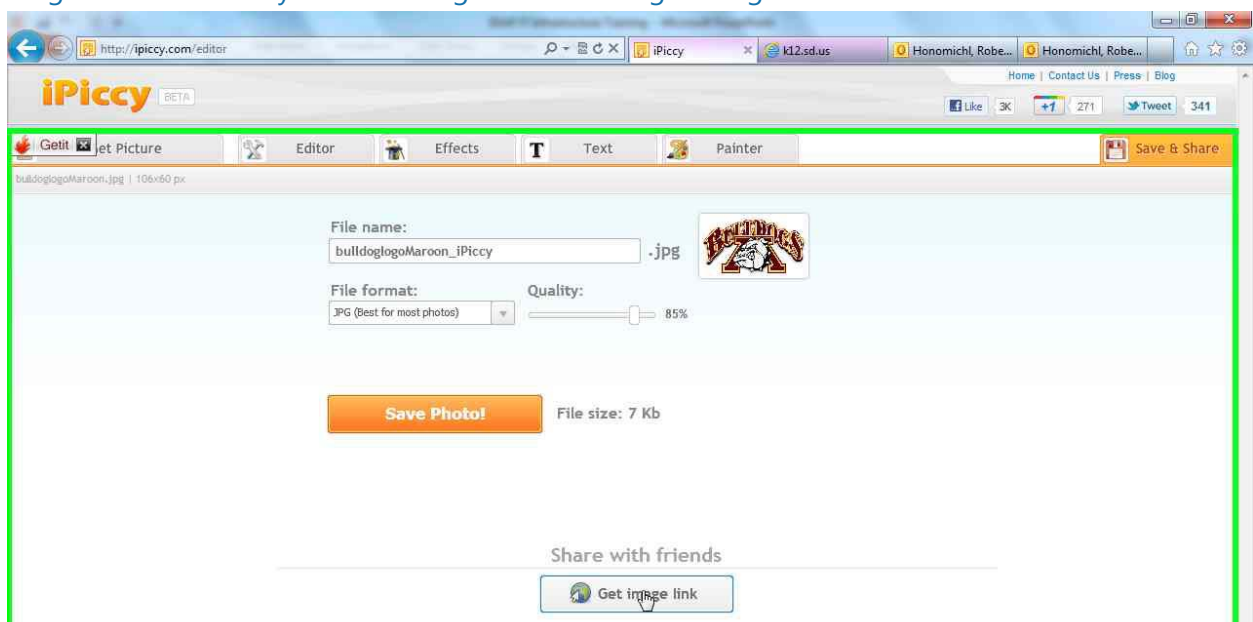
http://ipiccy.com/editor

iPiccy

k12.sd.us

Honomichl, Robe...

Honomichl, Robe...

iPiccy BETA

Home | Contact Us | Press | Blog

Like 3K +1 271 Tweet 341

Getit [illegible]et Picture

Editor

Effects

Text

Painter

Save & Share

bulldoglogoMaroon.jpg | 106x60 px

File name:

bulldoglogoMaroon_iPiccy

.jpg

File format:

JPG (Best for most photos)

Quality:

85%

Save Photo!

File size: 7 Kb

Share with friends

Get image link